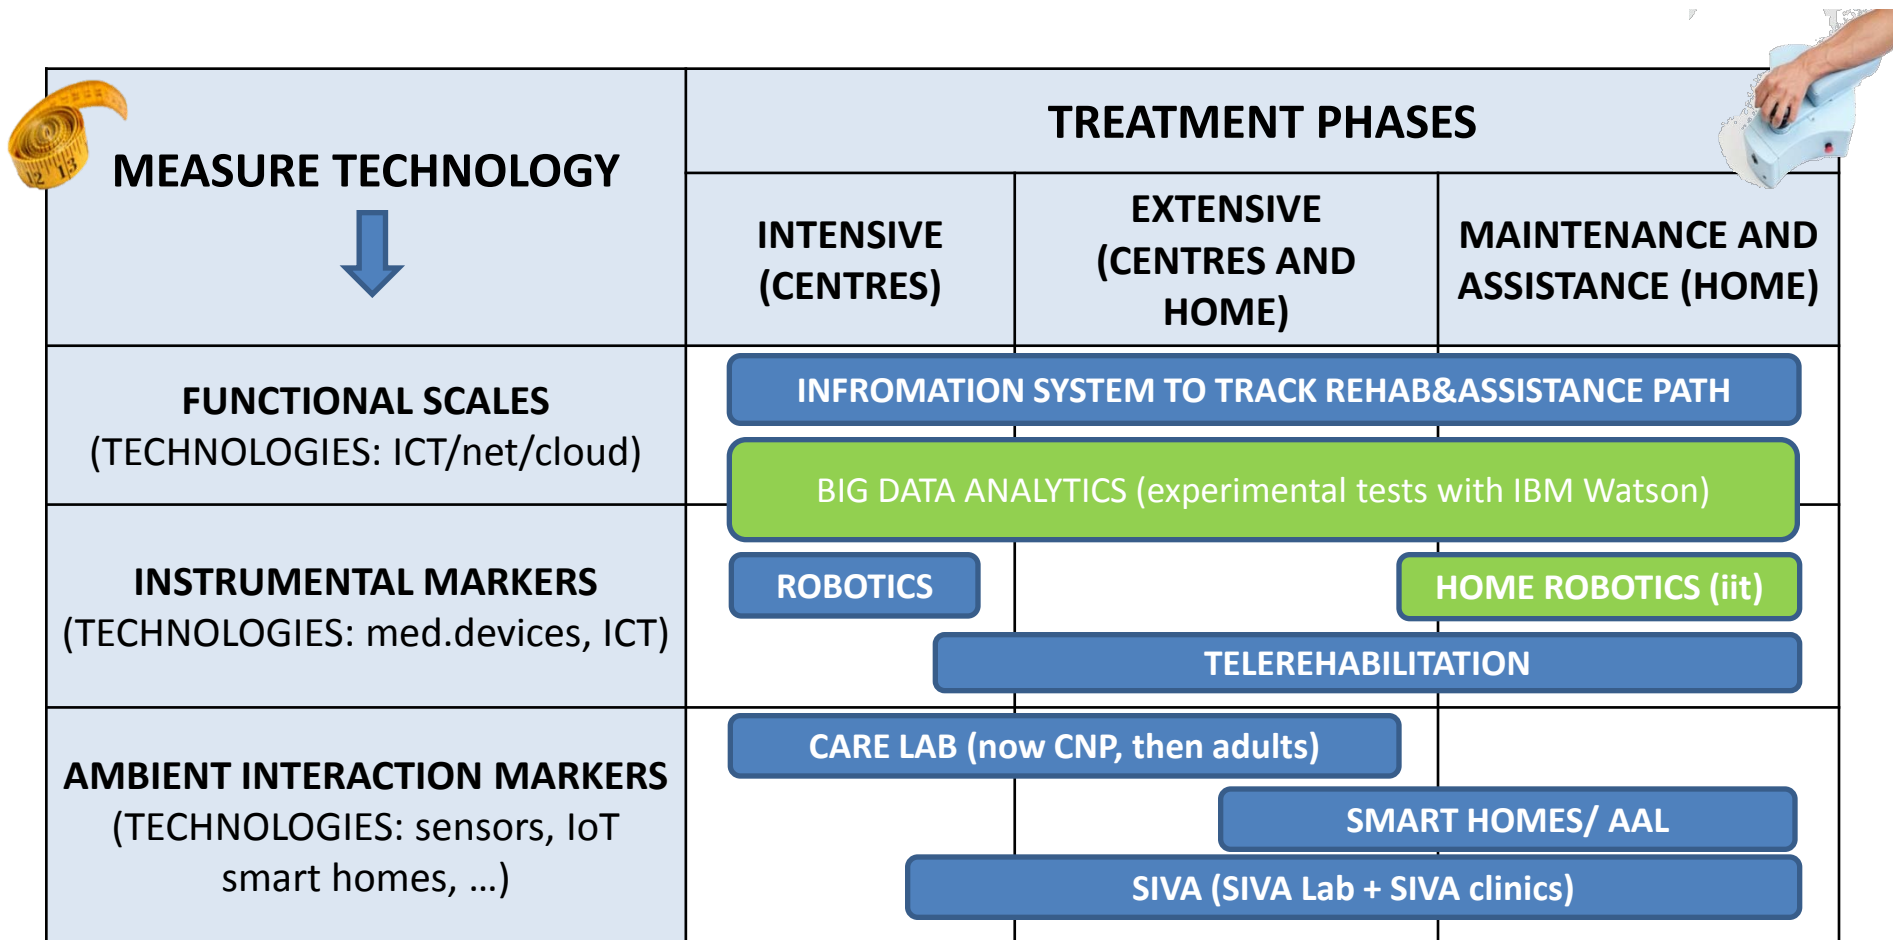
| MEASURE TECHNOLOGY | TREATMENT PHASES | | |
|---|---|---|---|
| | INTENSIVE (CENTRES) | EXTENSIVE (CENTRES AND HOME) | MAINTENANCE AND ASSISTANCE (HOME) |
| FUNCTIONAL SCALES (TECHNOLOGIES: ICT/net/cloud) | INFROMATION SYSTEM TO TRACK REHAB&ASSISTANCE PATH | | |
| | BIG DATA ANALYTICS (experimental tests with IBM Watson) | | |
| INSTRUMENTAL MARKERS (TECHNOLOGIES: med.devices, ICT) | ROBOTICS | | HOME ROBOTICS (iit) |
| | TELEREHABILITATION | | |
| AMBIENT INTERACTION MARKERS (TECHNOLOGIES: sensors, IoT smart homes, …) | CARE LAB (now CNP, then adults) | | |
| | SMART HOMES/ AAL | | |
| | SIVA (SIVA Lab + SIVA clinics) | | |

12 13